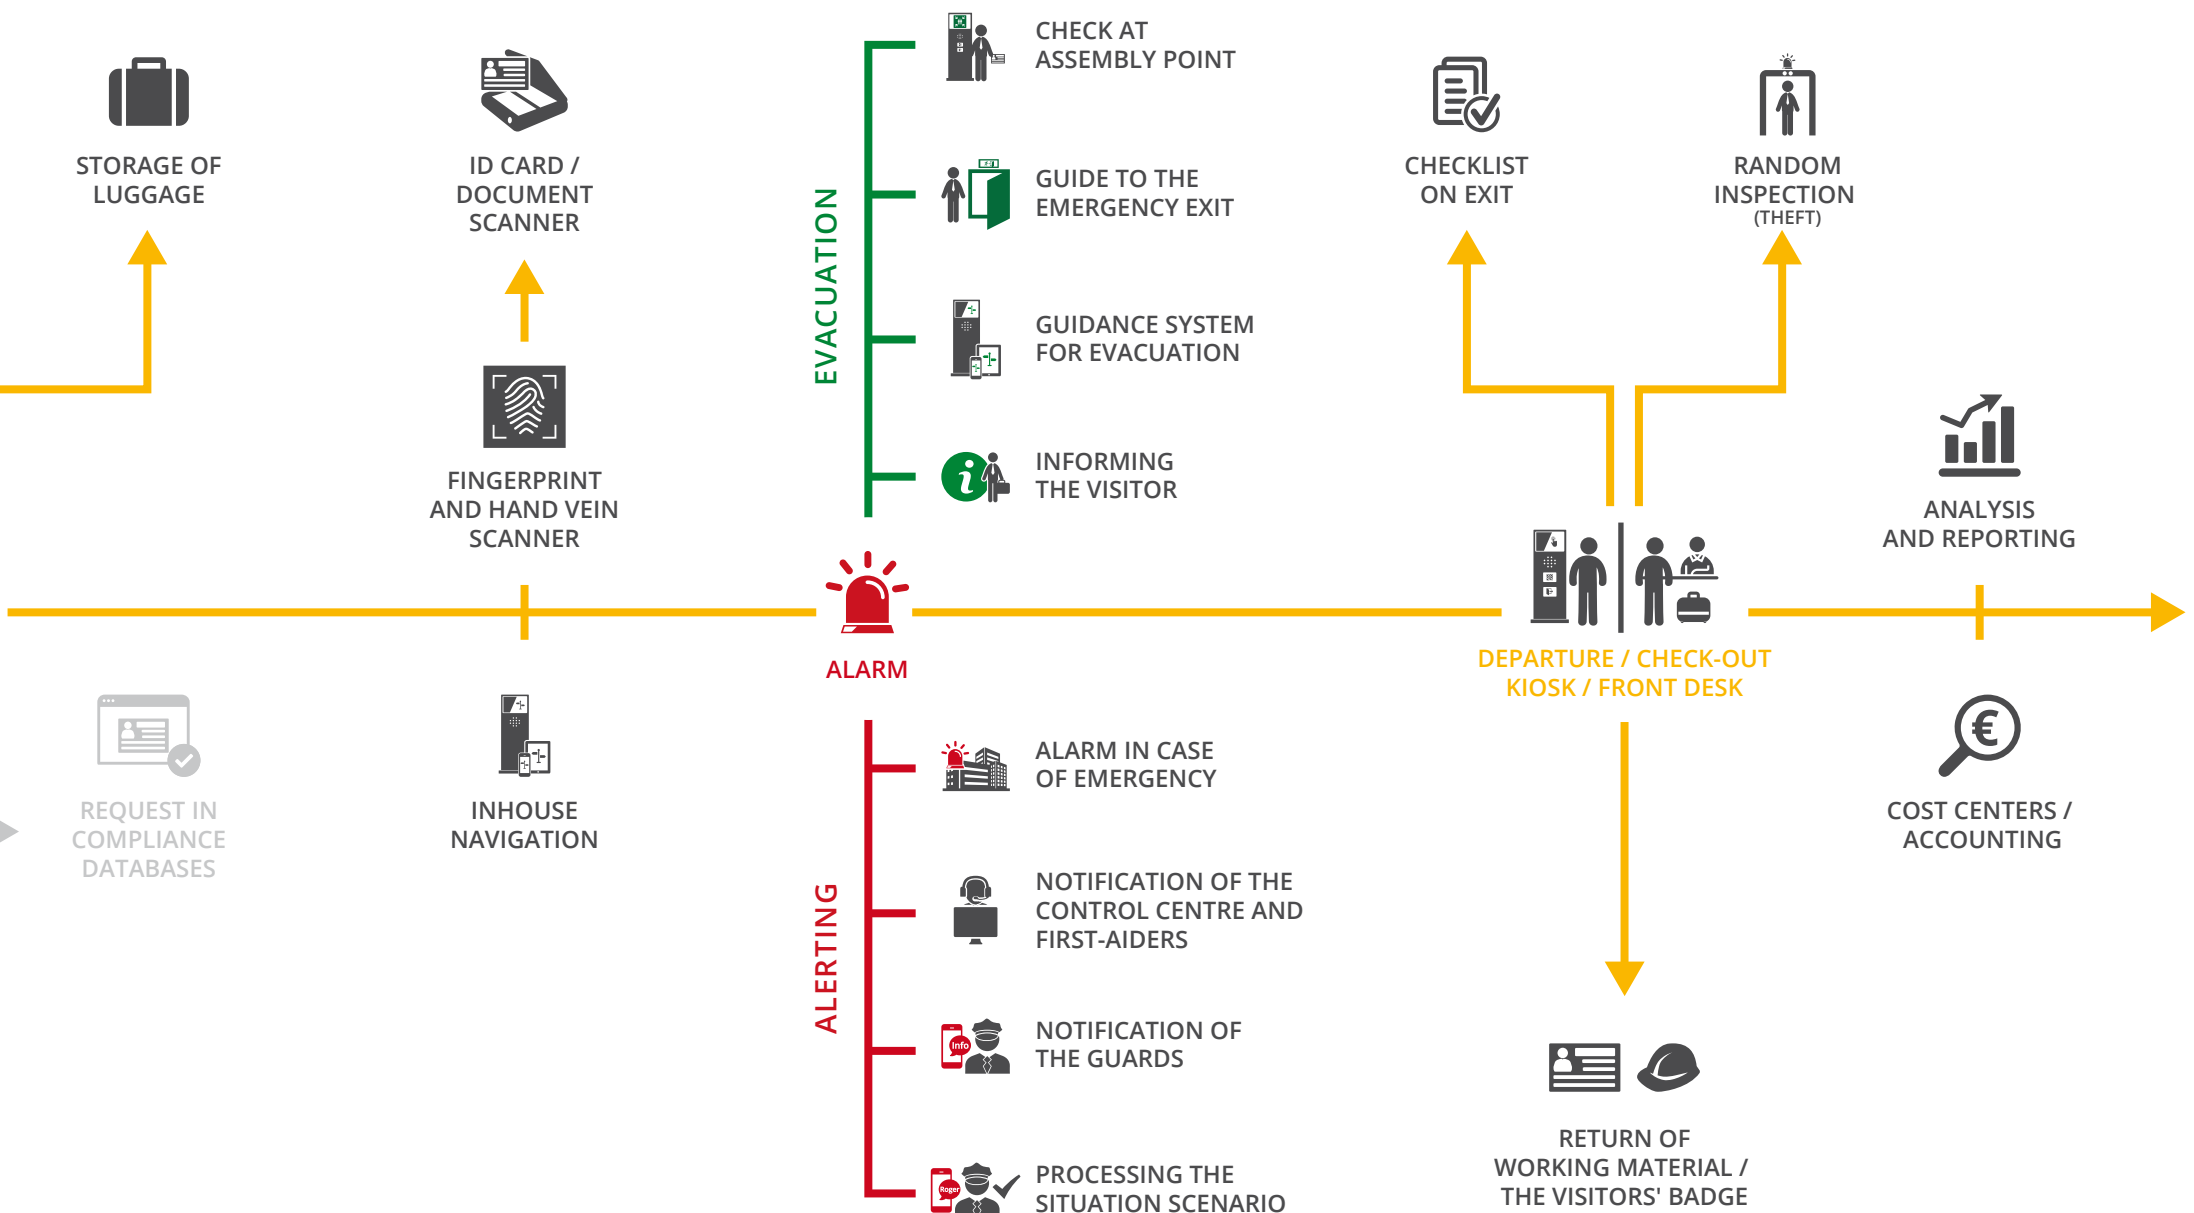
STORAGE OF LUGGAGE

ID CARD / DOCUMENT SCANNER

FINGERPRINT AND HAND VEIN SCANNER

EVACUATION

CHECK AT ASSEMBLY POINT

GUIDE TO THE EMERGENCY EXIT

GUIDANCE SYSTEM FOR EVACUATION

INFORMING THE VISITOR

CHECKLIST ON EXIT

RANDOM INSPECTION (THEFT)

ANALYSIS AND REPORTING

ALARM

DEPARTURE / CHECK-OUT KIOSK / FRONT DESK

REQUEST IN COMPLIANCE DATABASES

INHOUSE NAVIGATION

ALERTING

ALARM IN CASE OF EMERGENCY

NOTIFICATION OF THE CONTROL CENTRE AND FIRST-AIDERS

NOTIFICATION OF THE GUARDS

Info

PROCESSING THE SITUATION SCENARIO

Roger

COST CENTERS / ACCOUNTING

RETURN OF WORKING MATERIAL / THE VISITORS' BADGE